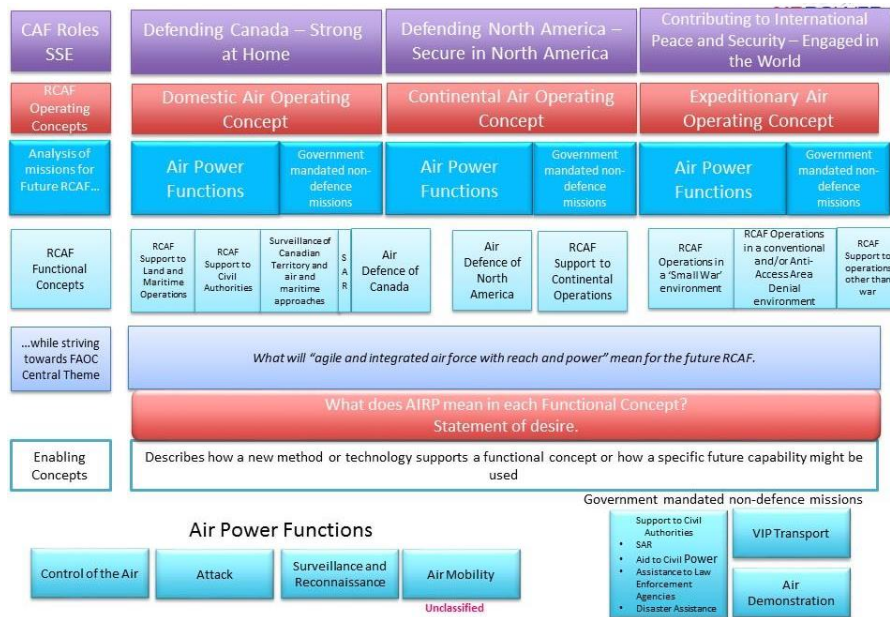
CAF Roles SSE

Defending Canada – Strong at Home

Defending North America – Secure in North America

Contributing to International Peace and Security – Engaged in the World

RCAF Operating Concepts

Domestic Air Operating Concept

Continental Air Operating Concept

Expeditionary Air Operating Concept

Analysis of missions for Future RCAF...

Air Power Functions

Government mandated non-defence missions

Air Power Functions

Government mandated non-defence missions

Air Power Functions

Government mandated non-defence missions

RCAF Functional Concepts

RCAF Support to Land and Maritime Operations

RCAF Support to Civil Authorities

Surveillance of Canadian Territory and air and maritime approaches

S A R

Air Defence of Canada

Air Defence of North America

RCAF Support to Continental Operations

RCAF Operations in a 'Small War' environment

RCAF Operations in a conventional and/or Anti-Access Area Denial environment

RCAF Support to operations other than war

...while striving towards FAOC Central Theme

What will "agile and integrated air force with reach and power" mean for the future RCAF.

What does AIRP mean in each Functional Concept? Statement of desire.

Enabling Concepts

Describes how a new method or technology supports a functional concept or how a specific future capability might be used

Government mandated non-defence missions

Air Power Functions

Control of the Air

Attack

Surveillance and Reconnaissance

Air Mobility

Unclassified

Support to Civil Authorities
• SAR
• Aid to Civil Power
• Assistance to Law Enforcement Agencies
• Disaster Assistance

VIP Transport

Air Demonstration